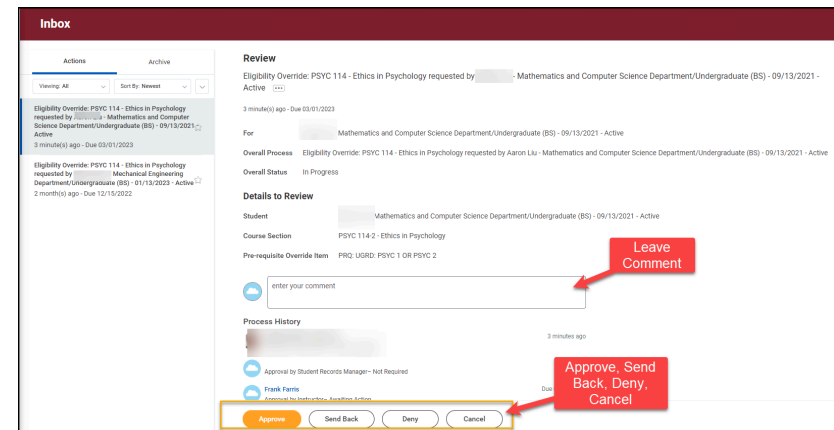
Inbox

Actions

Archive

Viewing: All

Sort By: Newest

Eligibility Override: PSYC 114 - Ethics in Psychology requested by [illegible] - Mathematics and Computer Science Department/Undergraduate (BS) - 09/13/2021 - Active

3 minute(s) ago - Due 03/01/2023

Eligibility Override: PSYC 114 - Ethics in Psychology requested by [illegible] Mechanical Engineering Department/Undergraduate (BS) - 01/13/2023 - Active

2 month(s) ago - Due 12/15/2022

Review

Eligibility Override: PSYC 114 - Ethics in Psychology requested by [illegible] - Mathematics and Computer Science Department/Undergraduate (BS) - 09/13/2021 - Active

3 minute(s) ago - Due 03/01/2023

For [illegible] Mathematics and Computer Science Department/Undergraduate (BS) - 09/13/2021 - Active

Overall Process Eligibility Override: PSYC 114 - Ethics in Psychology requested by Aaron Liu - Mathematics and Computer Science Department/Undergraduate (BS) - 09/13/2021 - Active

Overall Status In Progress

Details to Review

Student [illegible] Mathematics and Computer Science Department/Undergraduate (BS) - 09/13/2021 - Active

Course Section PSYC 114-2 - Ethics in Psychology

Pre-requisite Override Item PRQ: UGRD: PSYC 1 OR PSYC 2

enter your comment

Leave Comment

Process History

3 minutes ago

Approval by Student Records Manager-- Not Required

Frank Farris

Approval by Instructor-- Awaiting Action

Due

Approve, Send Back, Deny, Cancel

Approve Send Back Deny Cancel